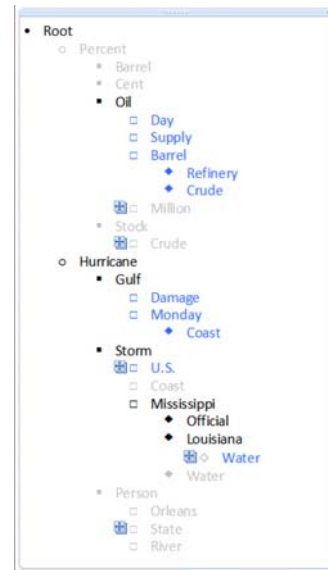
Root
Percent
Barrel
Cent
Oil
Day
Supply
Barrel
Refinery
Crude
Million
Stock
Crude
Hurricane
Gulf
Damage
Monday
Coast
Storm
U.S.
Coast
Mississippi
Official
Louisiana
Water
Water
Person
Orleans
State
River